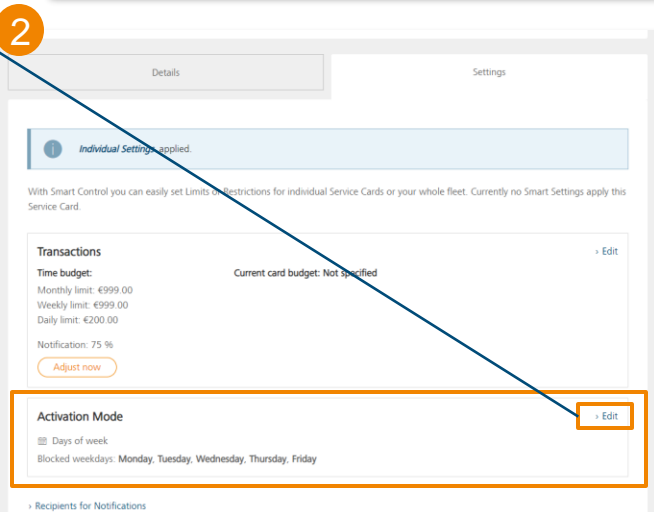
2

Details

Settings

Individual Settings applied.

With Smart Control you can easily set Limits or Restrictions for individual Service Cards or your whole fleet. Currently no Smart Settings apply this Service Card.

Transactions

› Edit

Time budget:

Current card budget: Not specified

Monthly limit: €999.00
Weekly limit: €999.00
Daily limit: €200.00

Notification: 75 %

Adjust now

Activation Mode

› Edit

Days of week

Blocked weekdays: Monday, Tuesday, Wednesday, Thursday, Friday

› Recipients for Notifications